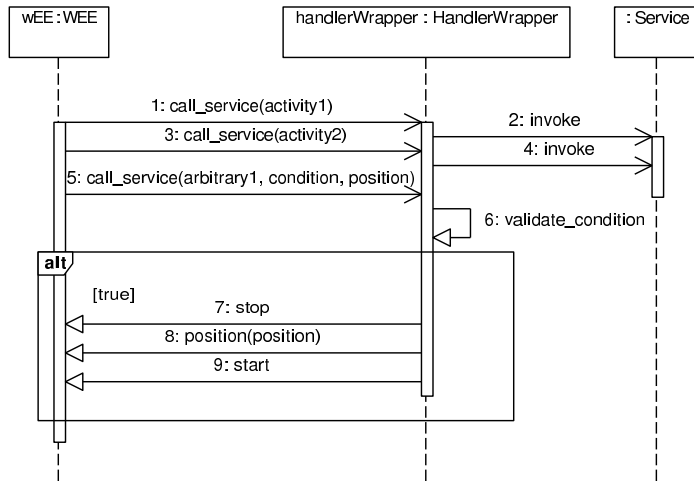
wEE:WEE

handlerWrapper : HandlerWrapper

: Service

1: call_service(activity1)

2: invoke

3: call_service(activity2)

4: invoke

5: call_service(arbitrary1, condition, position)

6: validate_condition

alt

[true]

7: stop

8: position(position)

9: start